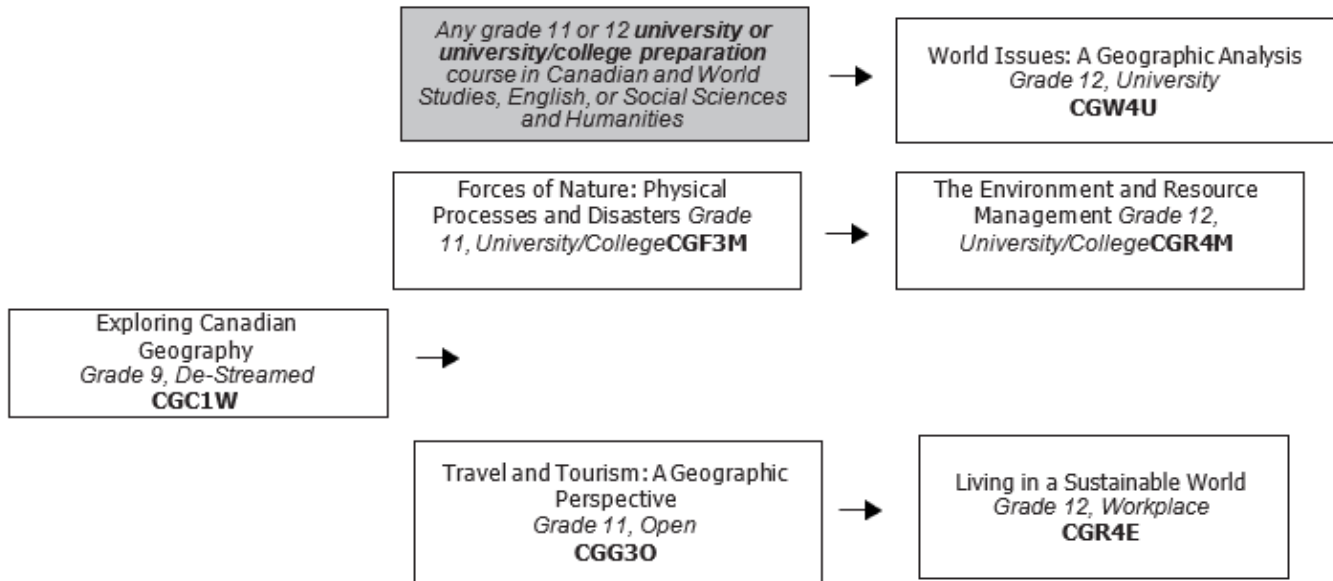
Any grade 11 or 12 **university or university/college preparation** course in Canadian and World Studies, English, or Social Sciences and Humanities

World Issues: A Geographic Analysis
Grade 12, University
CGW4U

Forces of Nature: Physical Processes and Disasters Grade 11, University/CollegeCGF3M

The Environment and Resource Management Grade 12, University/CollegeCGR4M

Exploring Canadian Geography
Grade 9, De-Streamed
CGC1W

Travel and Tourism: A Geographic Perspective
Grade 11, Open
CGG3O

Living in a Sustainable World
Grade 12, Workplace
CGR4E